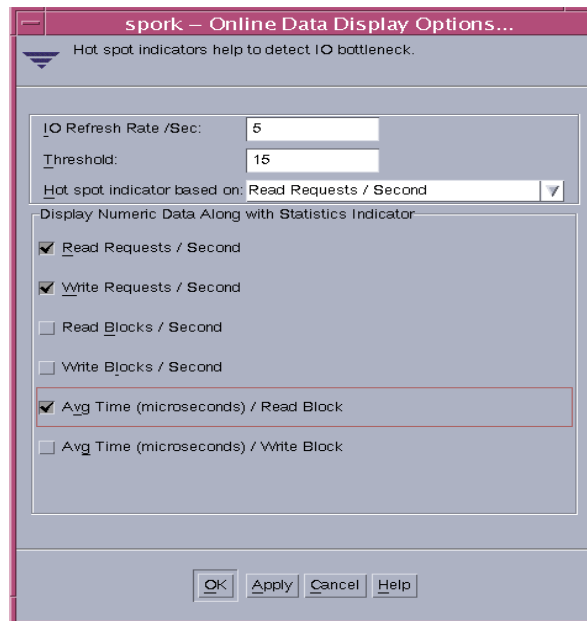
spork – Online Data Display Options...

Hot spot indicators help to detect IO bottleneck.

IO Refresh Rate /Sec: 5

Threshold: 15

Hot spot indicator based on: Read Requests / Second

Display Numeric Data Along with Statistics Indicator

Read Requests / Second

Write Requests / Second

Read Blocks / Second

Write Blocks / Second

Avg Time (microseconds) / Read Block

Avg Time (microseconds) / Write Block

OK Apply Cancel Help